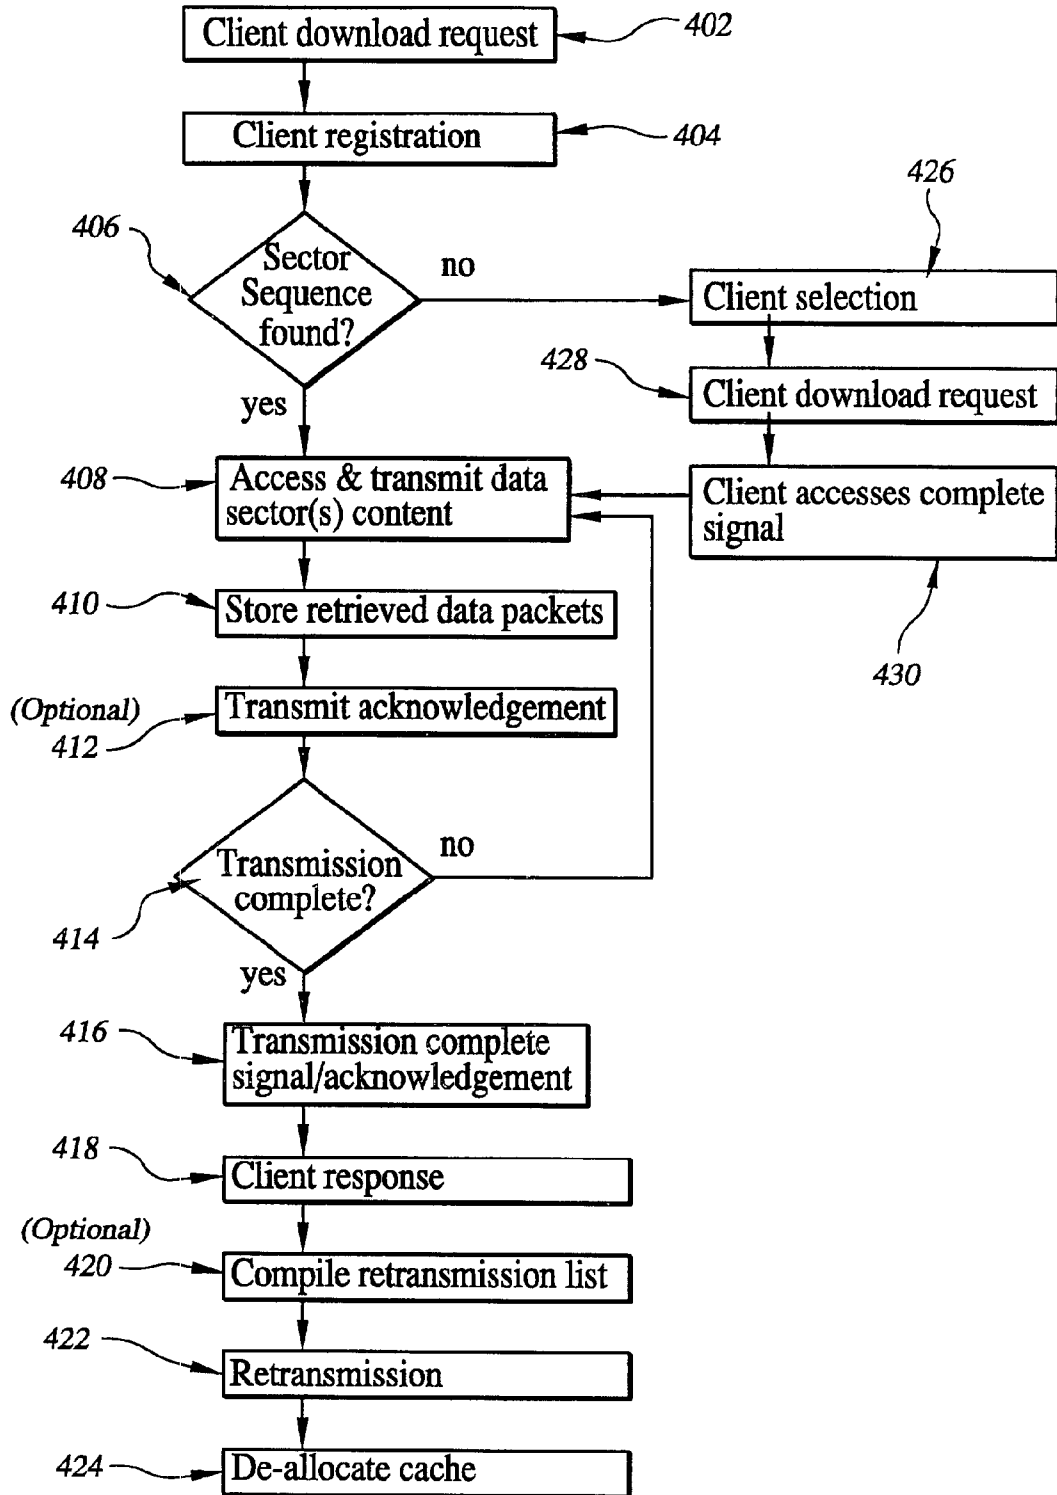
Client download request
402
Client registration
404
426
406
Sector Sequence found?
no
Client selection
428
Client download request
yes
408
Access & transmit data sector(s) content
Client accesses complete signal
410
Store retrieved data packets
430
(Optional)
412
Transmit acknowledgement
Transmission complete?
no
414
yes
416
Transmission complete signal/acknowledgement
418
Client response
(Optional)
420
Compile retransmission list
422
Retransmission
424
De-allocate cache